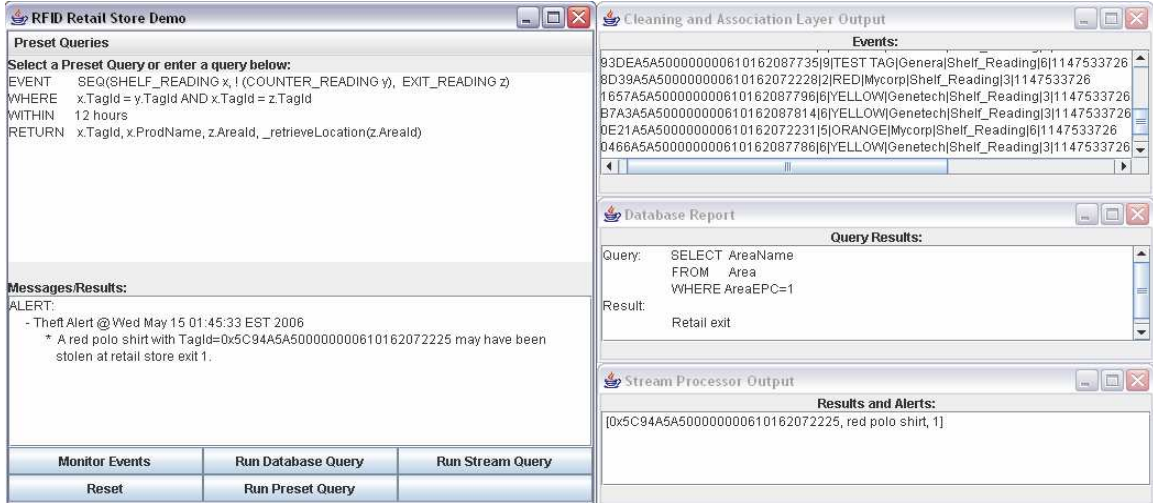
RFID Retail Store Demo

Preset Queries

Select a Preset Query or enter a query below:
EVENT SEQ(SHELF_READING x, ! (COUNTER_READING y), EXIT_READING z)
WHERE x.TagId = y.TagId AND x.TagId = z.TagId
WITHIN 12 hours
RETURN x.TagId, x.ProdName, z.AreaId, _retrieveLocation(z.AreaId)

Messages/Results:
ALERT:
- Theft Alert @ Wed May 15 01:45:33 EST 2006
* A red polo shirt with TagId=0x5C94A5A500000000610162072225 may have been stolen at retail store exit 1.

| Monitor Events | Run Database Query | Run Stream Query |
|---|---|---|
| Reset | Run Preset Query | |

Cleaning and Association Layer Output

Events:
93DEA5A500000000610162087735|9|TEST TAG|Genera|Shelf_Reading|6|1147533726
8D39A5A500000000610162072228|2|RED|Mycorp|Shelf_Reading|3|1147533726
1657A5A500000000610162087796|6|YELLOW|Genetech|Shelf_Reading|3|1147533726
B7A3A5A500000000610162087814|6|YELLOW|Genetech|Shelf_Reading|3|1147533726
0E21A5A500000000610162072231|5|ORANGE|Mycorp|Shelf_Reading|6|1147533726
0466A5A500000000610162087786|6|YELLOW|Genetech|Shelf_Reading|3|1147533726

Database Report

Query Results:
Query: SELECT AreaName
FROM Area
WHERE AreaEPC=1
Result:
Retail exit

Stream Processor Output

Results and Alerts:
[0x5C94A5A500000000610162072225, red polo shirt, 1]